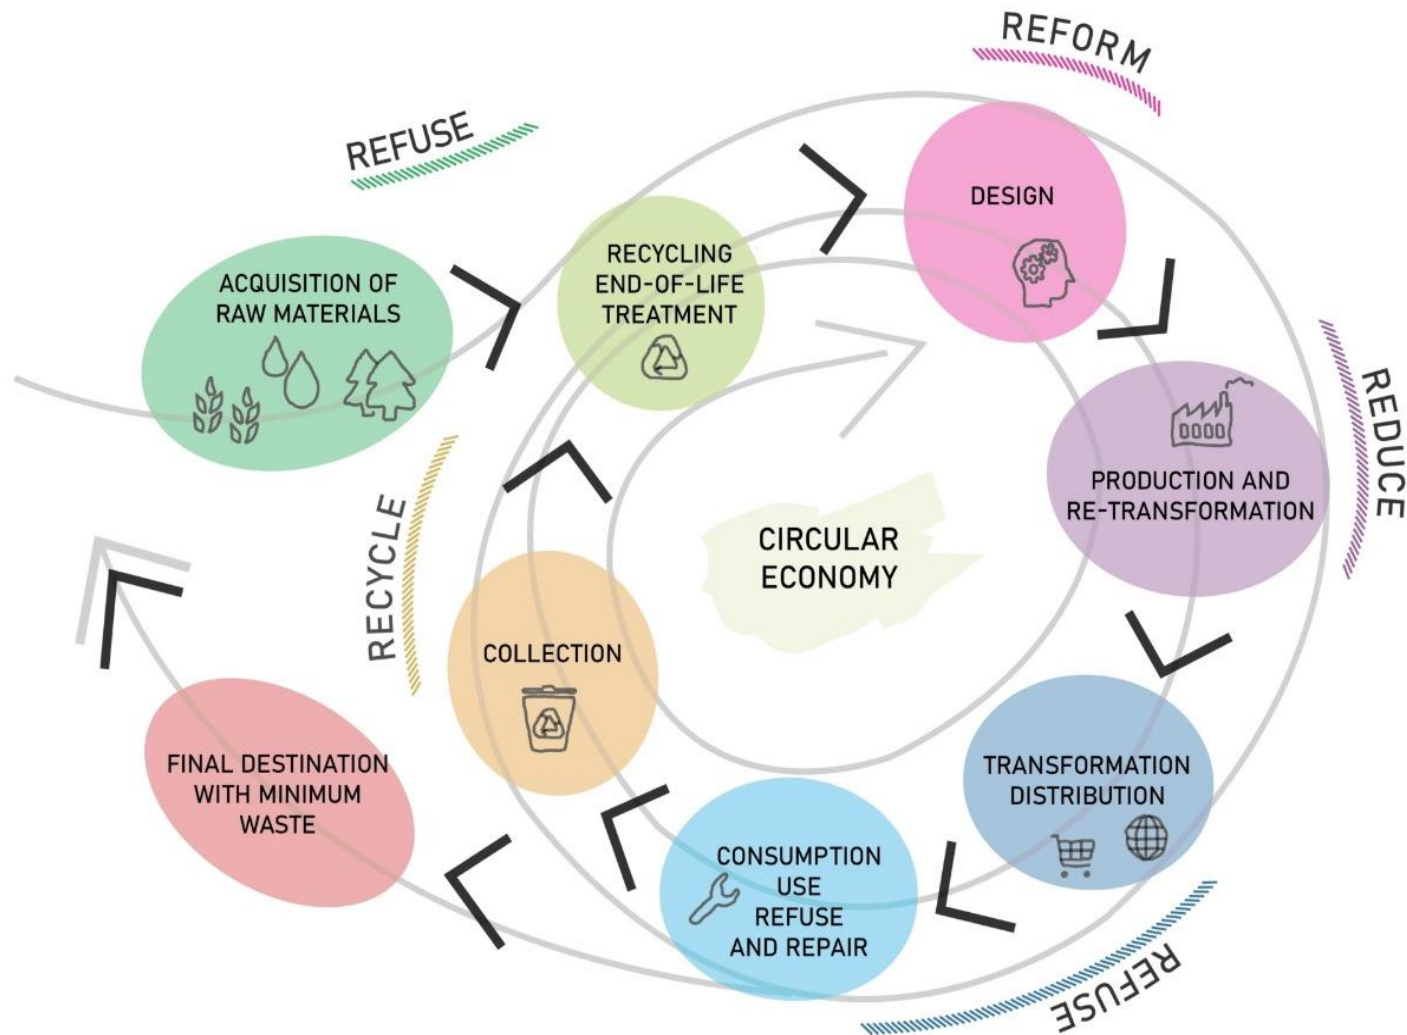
REFORM

REFUSE

DESIGN

RECYCLING END-OF-LIFE TREATMENT

ACQUISITION OF RAW MATERIALS

REDUCE

PRODUCTION AND RE-TRANSFORMATION

CIRCULAR ECONOMY

RECYCLE

COLLECTION

TRANSFORMATION DISTRIBUTION

FINAL DESTINATION WITH MINIMUM WASTE

CONSUMPTION USE REFUSE AND REPAIR

REFUSE